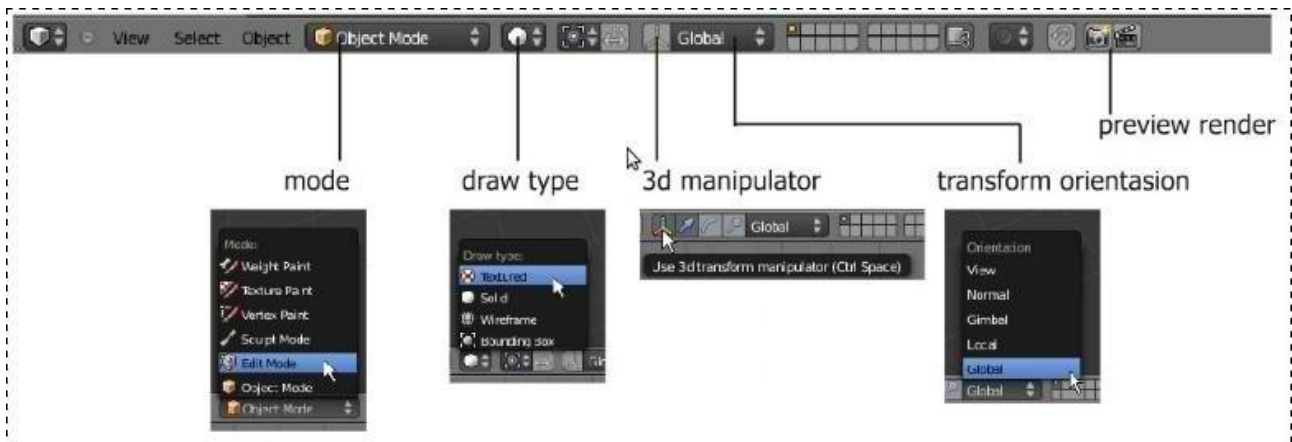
View Select Object Object Mode Global

preview render

mode

draw type

3d manipulator

transform orientasion

Mode:
Weight Paint
Texture Paint
Vertex Paint
Sculpt Mode
Edit Mode
Object Mode
Object Mode

Draw type:
Textured
Solid
Wireframe
Bounding Box

Global
Use 3d transform manipulator (Ctrl Space)

Orientation
View
Normal
Gimbal
Local
Global
Global